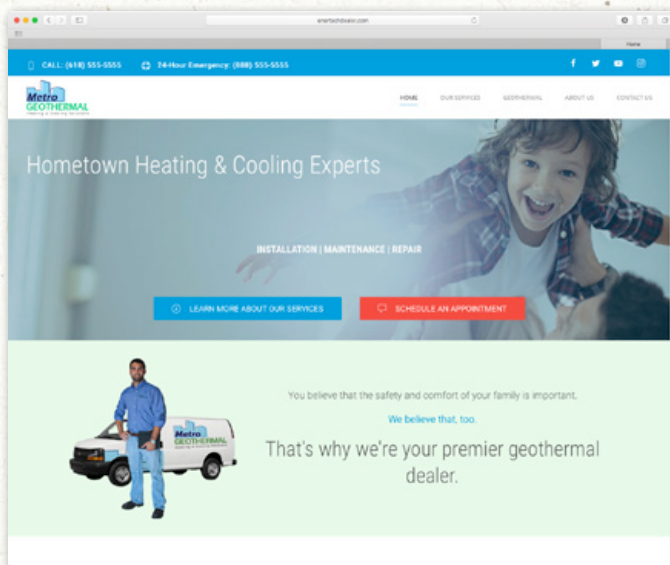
enertechdeal.com

Home

CALL: (618) 555-5555   24-Hour Emergency: (888) 555-5555

Metro GEOTHERMAL
Heating & Cooling Solutions

HOME   OUR SERVICES   GEOTHERMAL   ABOUT US   CONTACT US

Hometown Heating & Cooling Experts

INSTALLATION | MAINTENANCE | REPAIR

LEARN MORE ABOUT OUR SERVICES   SCHEDULE AN APPOINTMENT

Metro GEOTHERMAL

You believe that the safety and comfort of your family is important.

We believe that, too.

That's why we're your premier geothermal dealer.